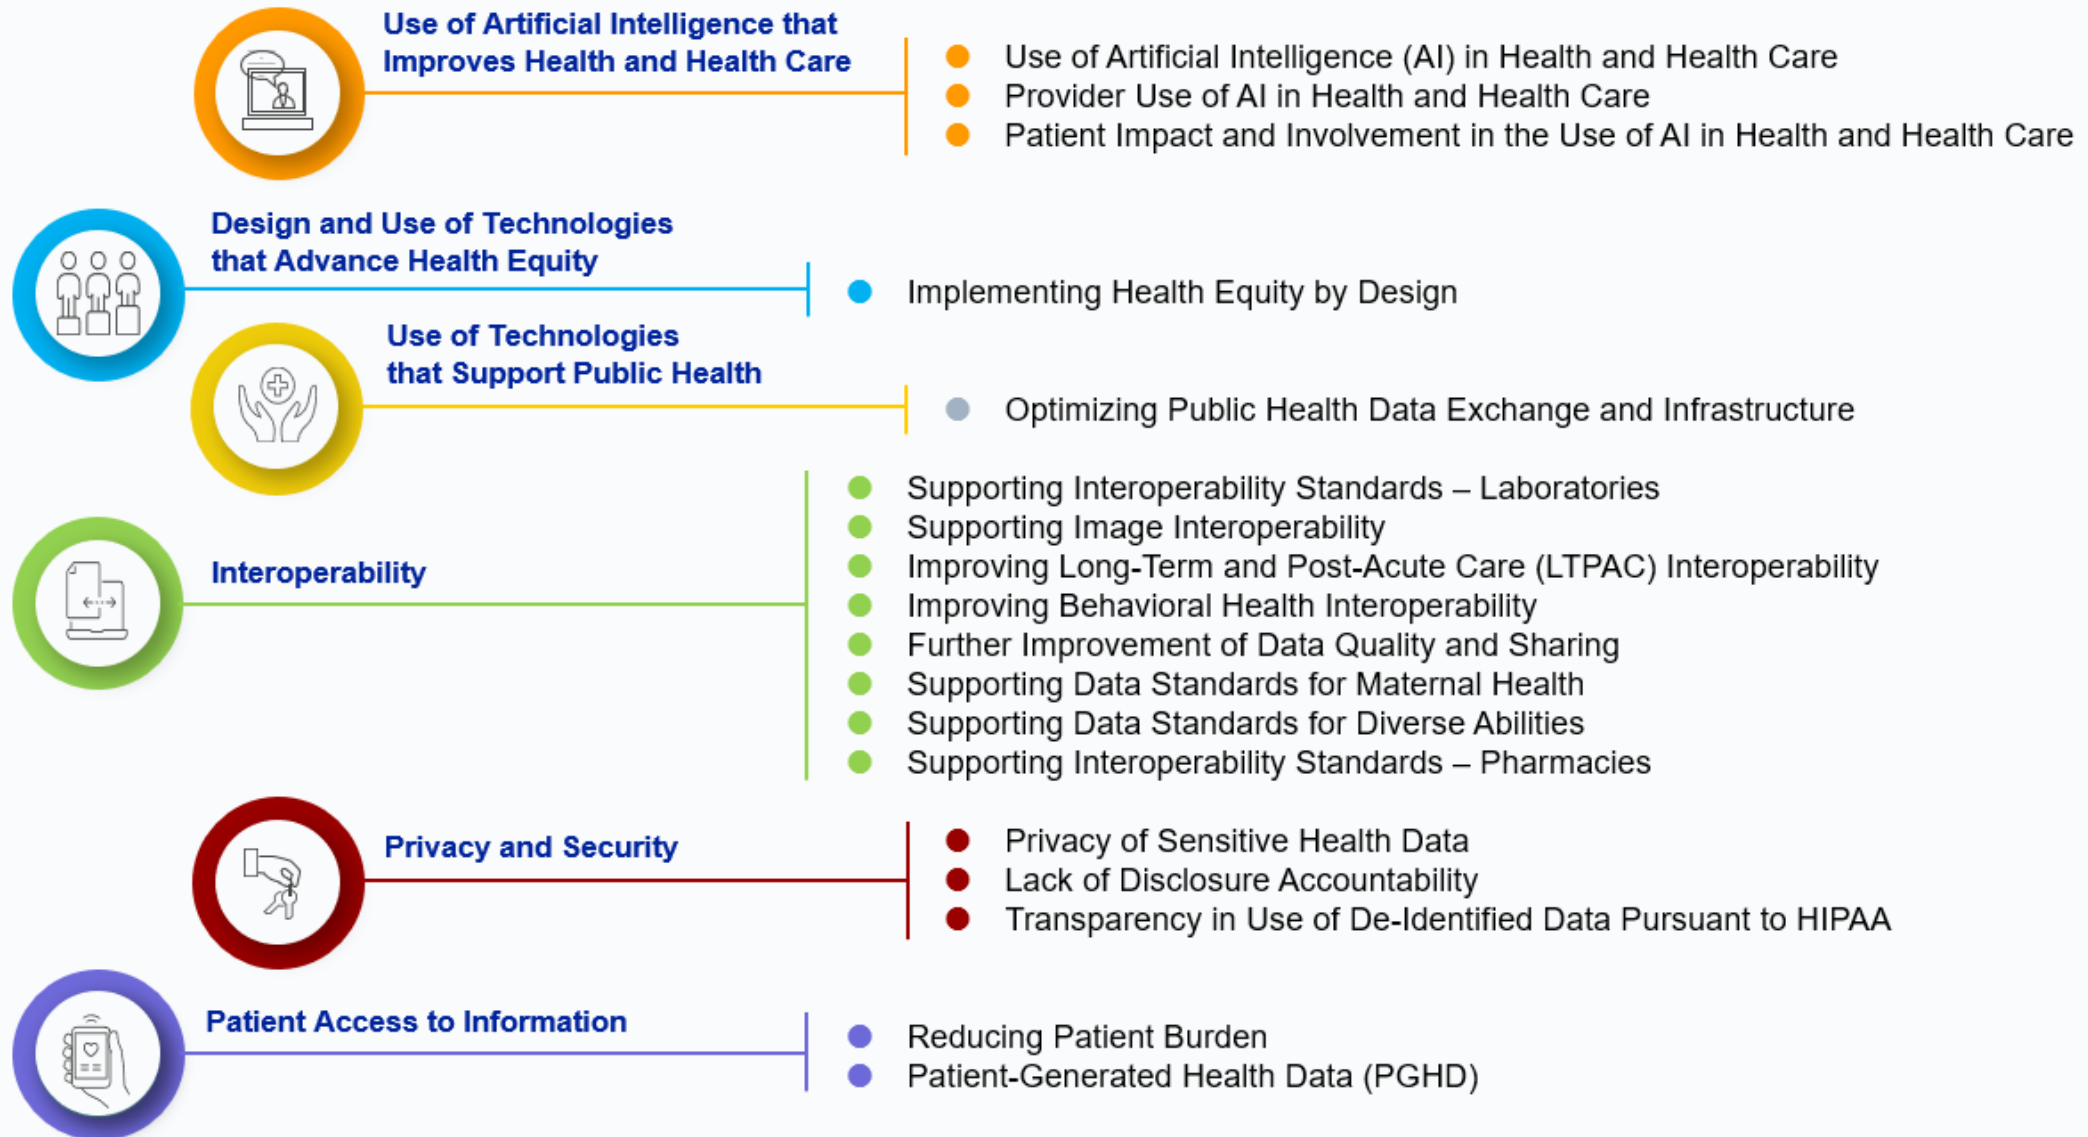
Use of Artificial Intelligence that Improves Health and Health Care

- Use of Artificial Intelligence (AI) in Health and Health Care
- Provider Use of AI in Health and Health Care
- Patient Impact and Involvement in the Use of AI in Health and Health Care

Design and Use of Technologies that Advance Health Equity

- Implementing Health Equity by Design

Use of Technologies that Support Public Health

- Optimizing Public Health Data Exchange and Infrastructure

Interoperability

- Supporting Interoperability Standards – Laboratories
- Supporting Image Interoperability
- Improving Long-Term and Post-Acute Care (LTPAC) Interoperability
- Improving Behavioral Health Interoperability
- Further Improvement of Data Quality and Sharing
- Supporting Data Standards for Maternal Health
- Supporting Data Standards for Diverse Abilities
- Supporting Interoperability Standards – Pharmacies

Privacy and Security

- Privacy of Sensitive Health Data
- Lack of Disclosure Accountability
- Transparency in Use of De-Identified Data Pursuant to HIPAA

Patient Access to Information

- Reducing Patient Burden
- Patient-Generated Health Data (PGHD)